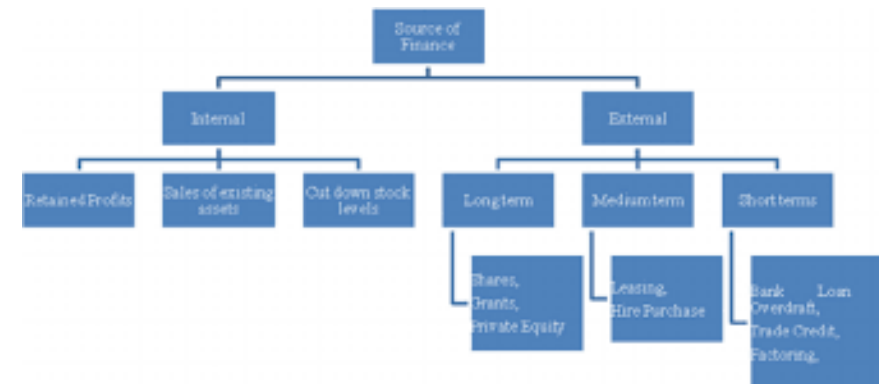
Source of Finance

Internal

External

Retained Profits

Sales of existing assets

Cut down stock levels

Long term

Medium term

Short terms

Shares, Grants, Private Equity

Leasing, Hire Purchase

Bank Loan Overdraft, Trade Credit, Factoring,